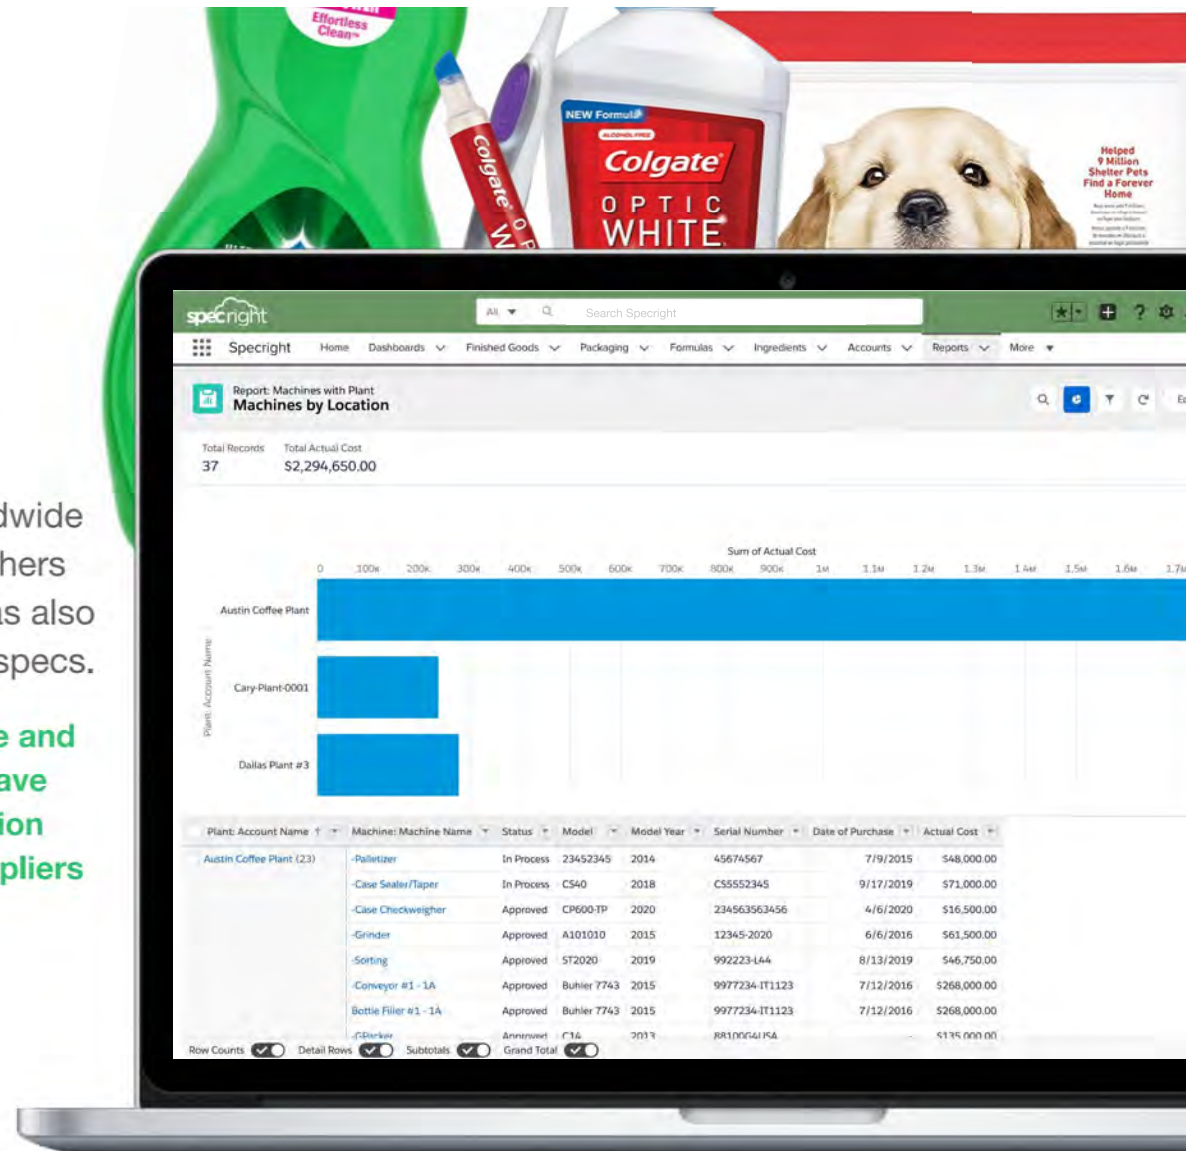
Effortless Clean

Colgate

NEW Formula

Colgate
OPTIC
WHITE

Helped
9 Million
Shelter Pets
Find a Forever
Home

dwide
hers
s also
specs.

e and
ave
ion
pliers

specright

All

Search Specright

Specright Home Dashboards Finished Goods Packaging Formulas Ingredients Accounts Reports More

Report: Machines with Plant
Machines by Location

Total Records
37

Total Actual Cost
$2,294,650.00

Sum of Actual Cost

0 100K 200K 300K 400K 500K 600K 700K 800K 900K 1M 1.1M 1.2M 1.3M 1.4M 1.5M 1.6M 1.7M

Plant: Account Name

Austin Coffee Plant
Cary-Plant-0001
Dallas Plant #3

| Plant: Account Name | Machine: Machine Name | Status | Model | Model Year | Serial Number | Date of Purchase | Actual Cost |
|---|---|---|---|---|---|---|---|
| Austin Coffee Plant (23) | Palletizer | In Process | 23452345 | 2014 | 45674567 | 7/9/2015 | $48,000.00 |
| | Case Sealer/Taper | In Process | CS40 | 2018 | CS5552345 | 9/17/2019 | $71,000.00 |
| | Case Checkweigher | Approved | CP600-TP | 2020 | 234563563456 | 4/6/2020 | $16,500.00 |
| | Grinder | Approved | A101010 | 2015 | 12345-2020 | 6/6/2016 | $61,500.00 |
| | Sorting | Approved | ST2020 | 2019 | 992223-L44 | 8/13/2019 | $46,750.00 |
| | Conveyor #1 - 1A | Approved | Buhler 7743 | 2015 | 9977234-IT1123 | 7/12/2016 | $268,000.00 |
| | Bottle Filler #1 - 1A | Approved | Buhler 7743 | 2015 | 9977234-IT1123 | 7/12/2016 | $268,000.00 |
| | CPicker | Approved | C14 | 2013 | 88100G4USA | - | $135,000.00 |

Row Counts Detail Rows Subtotals Grand Total